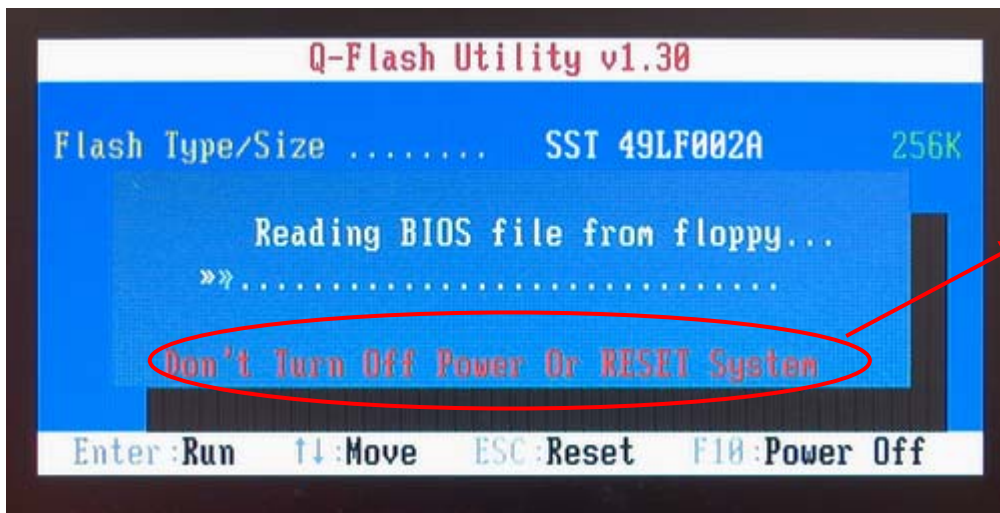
Q-Flash Utility v1.30

Flash Type/Size ........ SST 49LF002A 256K

Reading BIOS file from floppy...
»».................................

Don't Turn Off Power Or RESET System

Enter:Run ↑↓:Move ESC:Reset F10:Power Off